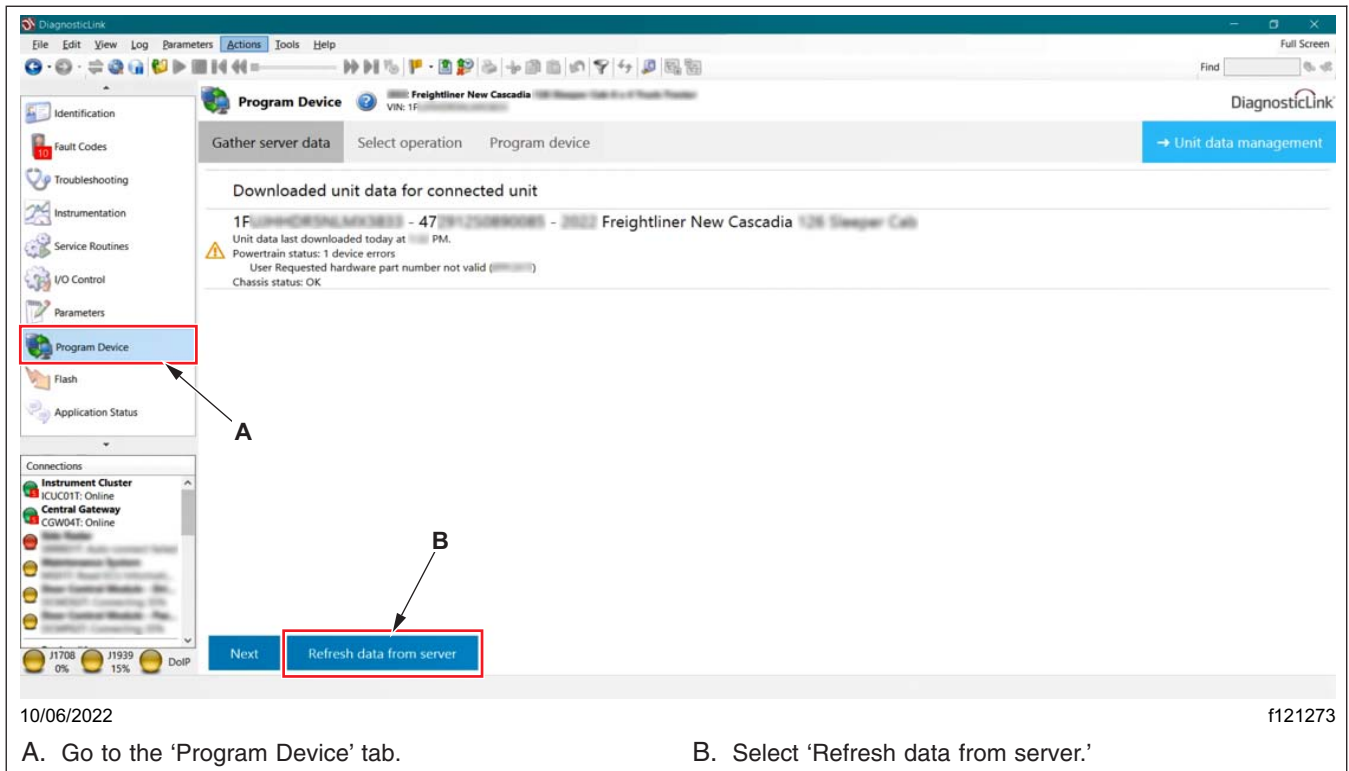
DiagnosticLink

File Edit View Log Parameters Actions Tools Help

Full Screen

Find

Identification
Fault Codes
Troubleshooting
Instrumentation
Service Routines
I/O Control
Parameters
Program Device
Flash
Application Status

Connections
Instrument Cluster
ICUC01T: Online
Central Gateway
CGW04T: Online
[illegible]

J1708 0%
J1939 15%
DoIP

Program Device
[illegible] Freightliner New Cascadia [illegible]
VIN: 1F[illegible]

DiagnosticLink

Gather server data
Select operation
Program device
→ Unit data management

Downloaded unit data for connected unit

1F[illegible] - 47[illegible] - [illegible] Freightliner New Cascadia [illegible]
Unit data last downloaded today at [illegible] PM.
Powertrain status: 1 device errors
User Requested hardware part number not valid ([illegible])
Chassis status: OK

Next
Refresh data from server

A
B

10/06/2022
f121273

A. Go to the 'Program Device' tab.
B. Select 'Refresh data from server.'